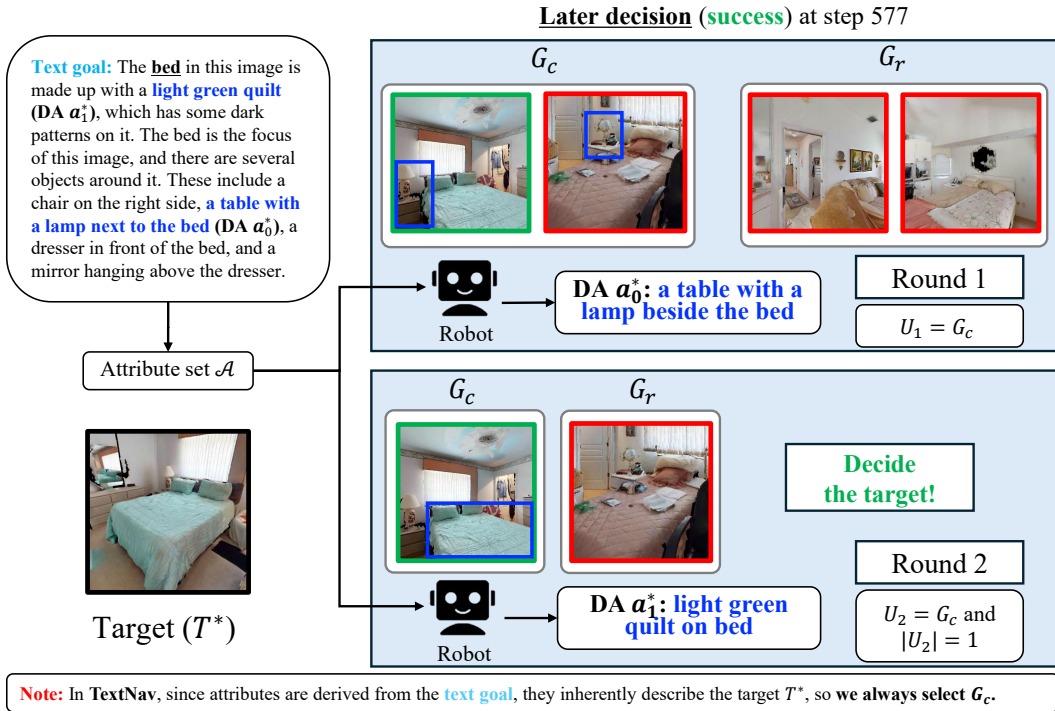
Later decision (success) at step 577

Text goal: The bed in this image is made up with a light green quilt (DA $a_1^*$), which has some dark patterns on it. The bed is the focus of this image, and there are several objects around it. These include a chair on the right side, a table with a lamp next to the bed (DA $a_0^*$), a dresser in front of the bed, and a mirror hanging above the dresser.

Attribute set $\mathcal{A}$

Target ($T^*$)

$G_c$

$G_r$

Robot

DA $a_0^*$: a table with a lamp beside the bed

Round 1

$U_1 = G_c$

$G_c$

$G_r$

Decide the target!

Robot

DA $a_1^*$: light green quilt on bed

Round 2

$U_2 = G_c$ and $|U_2| = 1$

Note: In TextNav, since attributes are derived from the text goal, they inherently describe the target $T^*$, so we always select $G_c$.